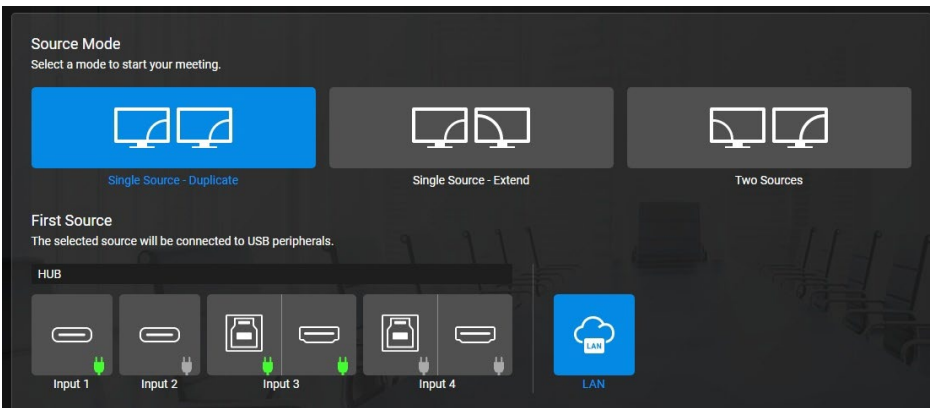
Source Mode
Select a mode to start your meeting.

Single Source - Duplicate

Single Source - Extend

Two Sources

First Source
The selected source will be connected to USB peripherals.

HUB

Input 1

Input 2

Input 3

Input 4

LAN

LAN